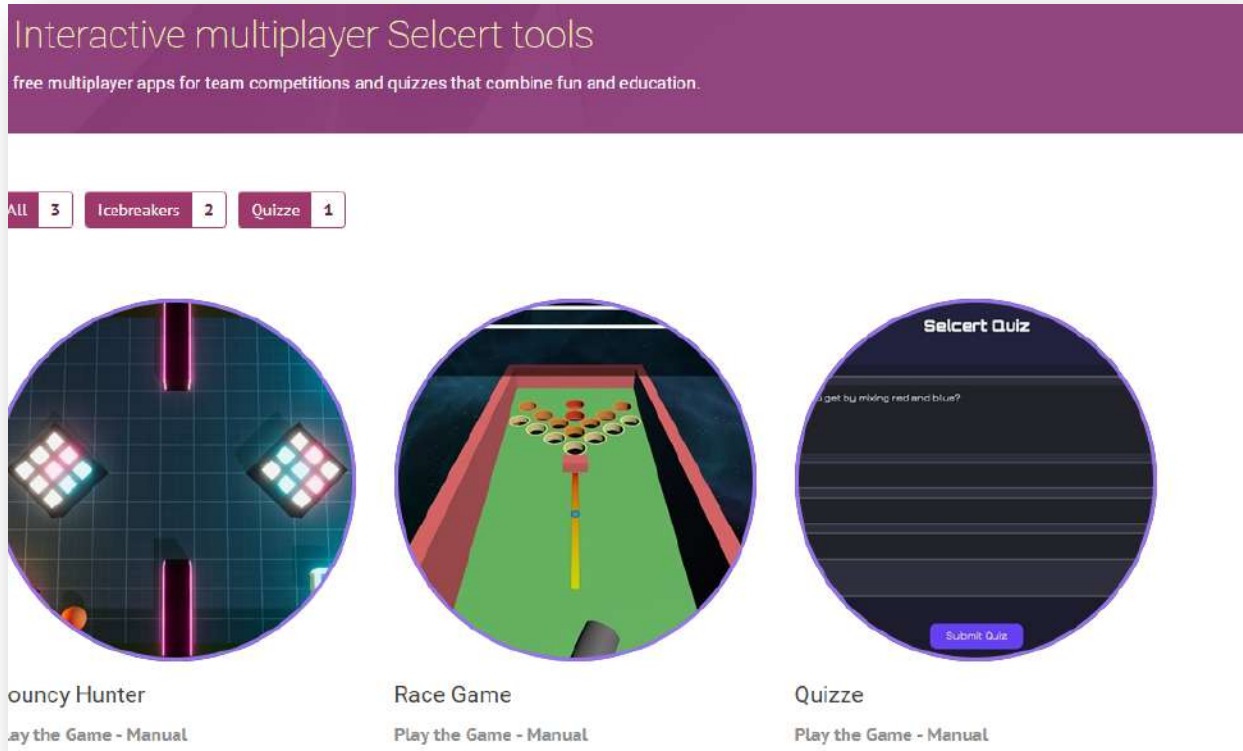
Interactive multiplayer Selcert tools

free multiplayer apps for team competitions and quizzes that combine fun and education.

All 3 Icebreakers 2 Quizze 1

Selcert Quiz

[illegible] get by mixing red and blue?

Submit Quiz

ouncy Hunter

ay the Game - Manual

Race Game

Play the Game - Manual

Quizze

Play the Game - Manual